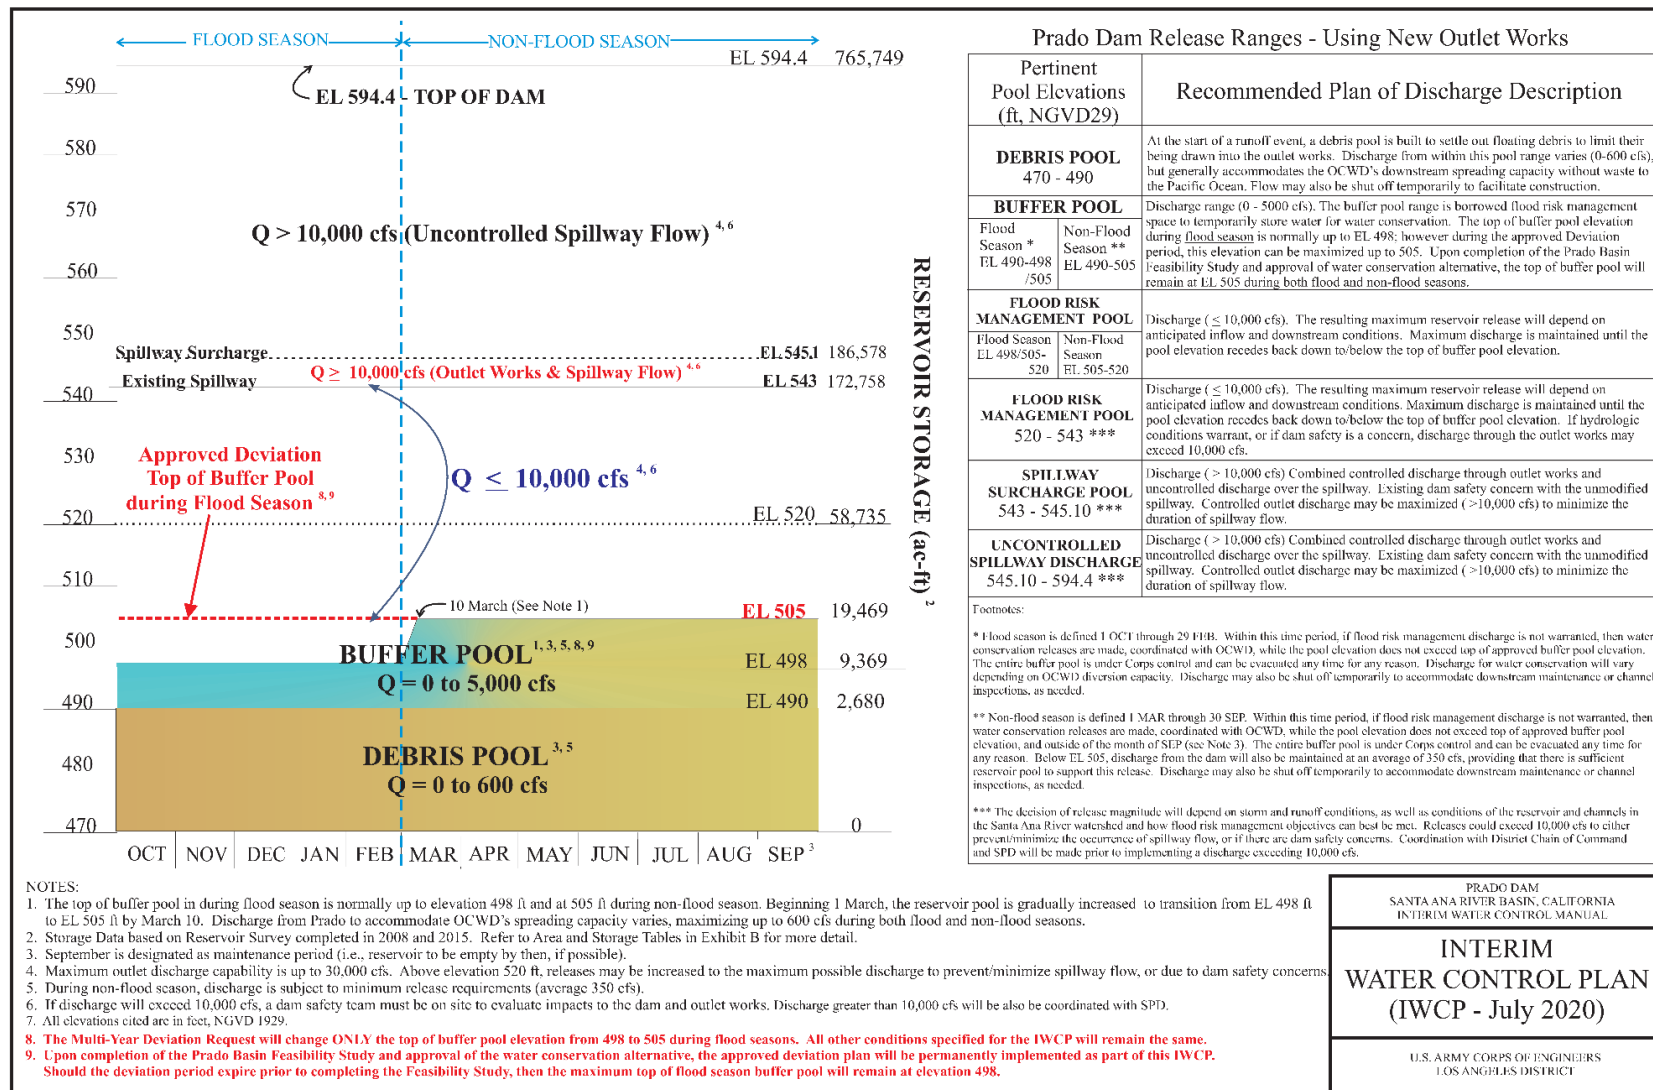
FLOOD SEASON

NON-FLOOD SEASON

EL 594.4 765,749

590

EL 594.4 TOP OF DAM

580

570

$Q > 10,000$ cfs (Uncontrolled Spillway Flow) $^{4,6}$

560

550

Spillway Surcharge EL 545.1 186,578

Existing Spillway $Q \geq 10,000$ cfs (Outlet Works & Spillway Flow) $^{4,6}$ EL 543 172,758

540

530

Approved Deviation Top of Buffer Pool during Flood Season $^{8,9}$

$Q \leq 10,000$ cfs $^{4,6}$

520 EL 520 58,735

510

10 March (See Note 1)

EL 505 19,469

500

BUFFER POOL $^{1,3,5,8,9}$
$Q = 0$ to $5,000$ cfs

EL 498 9,369

490

EL 490 2,680

480

DEBRIS POOL $^{3,5}$
$Q = 0$ to 600 cfs

470 0

OCT NOV DEC JAN FEB MAR APR MAY JUN JUL AUG SEP $^3$

RESERVOIR STORAGE (ac-ft) $^2$

Prado Dam Release Ranges - Using New Outlet Works

| Pertinent Pool Elevations (ft, NGVD29) | Recommended Plan of Discharge Description |
|---|---|
| DEBRIS POOL 470 - 490 | At the start of a runoff event, a debris pool is built to settle out floating debris to limit their being drawn into the outlet works. Discharge from within this pool range varies (0-600 cfs), but generally accommodates the OCWD's downstream spreading capacity without waste to the Pacific Ocean. Flow may also be shut off temporarily to facilitate construction. |
| BUFFER POOL Flood Season * EL 490-498 /505; Non-Flood Season ** EL 490-505 | Discharge range (0 - 5000 cfs). The buffer pool range is borrowed flood risk management space to temporarily store water for water conservation. The top of buffer pool elevation during flood season is normally up to EL 498; however during the approved Deviation period, this elevation can be maximized up to 505. Upon completion of the Prado Basin Feasibility Study and approval of water conservation alternative, the top of buffer pool will remain at EL 505 during both flood and non-flood seasons. |
| FLOOD RISK MANAGEMENT POOL Flood Season EL 498/505-520; Non-Flood Season EL 505-520 | Discharge ($\leq$ 10,000 cfs). The resulting maximum reservoir release will depend on anticipated inflow and downstream conditions. Maximum discharge is maintained until the pool elevation recedes back down to/below the top of buffer pool elevation. |
| FLOOD RISK MANAGEMENT POOL 520 - 543 *** | Discharge ($\leq$ 10,000 cfs). The resulting maximum reservoir release will depend on anticipated inflow and downstream conditions. Maximum discharge is maintained until the pool elevation recedes back down to/below the top of buffer pool elevation. If hydrologic conditions warrant, or if dam safety is a concern, discharge through the outlet works may exceed 10,000 cfs. |
| SPILLWAY SURCHARGE POOL 543 - 545.10 *** | Discharge (> 10,000 cfs) Combined controlled discharge through outlet works and uncontrolled discharge over the spillway. Existing dam safety concern with the unmodified spillway. Controlled outlet discharge may be maximized (>10,000 cfs) to minimize the duration of spillway flow. |
| UNCONTROLLED SPILLWAY DISCHARGE 545.10 - 594.4 *** | Discharge (> 10,000 cfs) Combined controlled discharge through outlet works and uncontrolled discharge over the spillway. Existing dam safety concern with the unmodified spillway. Controlled outlet discharge may be maximized (>10,000 cfs) to minimize the duration of spillway flow. |

Footnotes:

* Flood season is defined 1 OCT through 29 FEB. Within this time period, if flood risk management discharge is not warranted, then water conservation releases are made, coordinated with OCWD, while the pool elevation does not exceed top of approved buffer pool elevation. The entire buffer pool is under Corps control and can be evacuated any time for any reason. Discharge for water conservation will vary depending on OCWD diversion capacity. Discharge may also be shut off temporarily to accommodate downstream maintenance or channel inspections, as needed.

** Non-flood season is defined 1 MAR through 30 SEP. Within this time period, if flood risk management discharge is not warranted, then water conservation releases are made, coordinated with OCWD, while the pool elevation does not exceed top of approved buffer pool elevation, and outside of the month of SEP (see Note 3). The entire buffer pool is under Corps control and can be evacuated any time for any reason. Below EL 505, discharge from the dam will also be maintained at an average of 350 cfs, providing that there is sufficient reservoir pool to support this release. Discharge may also be shut off temporarily to accommodate downstream maintenance or channel inspections, as needed.

*** The decision of release magnitude will depend on storm and runoff conditions, as well as conditions of the reservoir and channels in the Santa Ana River watershed and how flood risk management objectives can best be met. Releases could exceed 10,000 cfs to either prevent/minimize the occurrence of spillway flow, or if there are dam safety concerns. Coordination with District Chain of Command and SPD will be made prior to implementing a discharge exceeding 10,000 cfs.

NOTES:
1. The top of buffer pool in during flood season is normally up to elevation 498 ft and at 505 ft during non-flood season. Beginning 1 March, the reservoir pool is gradually increased to transition from EL 498 ft to EL 505 ft by March 10. Discharge from Prado to accommodate OCWD's spreading capacity varies, maximizing up to 600 cfs during both flood and non-flood seasons.
2. Storage Data based on Reservoir Survey completed in 2008 and 2015. Refer to Area and Storage Tables in Exhibit B for more detail.
3. September is designated as maintenance period (i.e., reservoir to be empty by then, if possible).
4. Maximum outlet discharge capability is up to 30,000 cfs. Above elevation 520 ft, releases may be increased to the maximum possible discharge to prevent/minimize spillway flow, or due to dam safety concerns.
5. During non-flood season, discharge is subject to minimum release requirements (average 350 cfs).
6. If discharge will exceed 10,000 cfs, a dam safety team must be on site to evaluate impacts to the dam and outlet works. Discharge greater than 10,000 cfs will be also be coordinated with SPD.
7. All elevations cited are in feet, NGVD 1929.
8. The Multi-Year Deviation Request will change ONLY the top of buffer pool elevation from 498 to 505 during flood seasons. All other conditions specified for the IWCP will remain the same.
9. Upon completion of the Prado Basin Feasibility Study and approval of the water conservation alternative, the approved deviation plan will be permanently implemented as part of this IWCP. Should the deviation period expire prior to completing the Feasibility Study, then the maximum top of flood season buffer pool will remain at elevation 498.

PRADO DAM
SANTA ANA RIVER BASIN, CALIFORNIA
INTERIM WATER CONTROL MANUAL

INTERIM
WATER CONTROL PLAN
(IWCP - July 2020)

U.S. ARMY CORPS OF ENGINEERS
LOS ANGELES DISTRICT